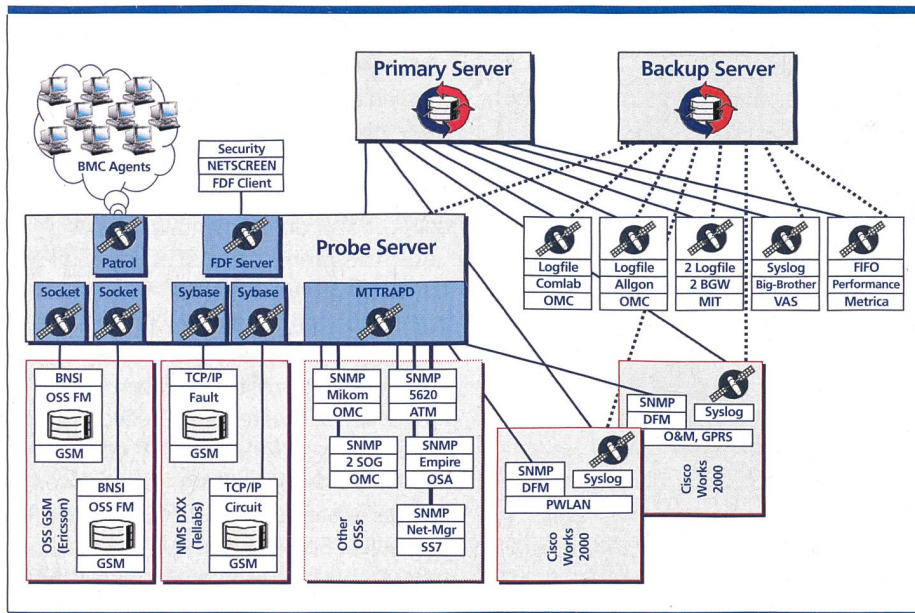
Primary Server

Backup Server

BMC Agents

Security
NETSCREEN
FDF Client

Patrol

FDF Server

Probe Server

Logfile
Comlab
OMC

Logfile
Allgon
OMC

2 Logfile
2 BGW
MIT

Syslog
Big-Brother
VAS

FIFO
Performance
Metrica

Socket

Socket

Sybase

Sybase

MTTRAPD

BNSI
OSS FM
GSM

BNSI
OSS FM
GSM

OSS GSM (Ericsson)

TCP/IP
Fault
GSM

TCP/IP
Circuit
GSM

NMS DXX (Tellabs)

SNMP
Mikom
OMC

SNMP
5620
ATM

SNMP
2 SOG
OMC

SNMP
Empire
OSA

SNMP
Net-Mgr
SS7

Other OSSs

SNMP
DFM

Syslog

O&M, GPRS

Cisco Works 2000

SNMP
DFM

Syslog

PWLAN

Cisco Works 2000